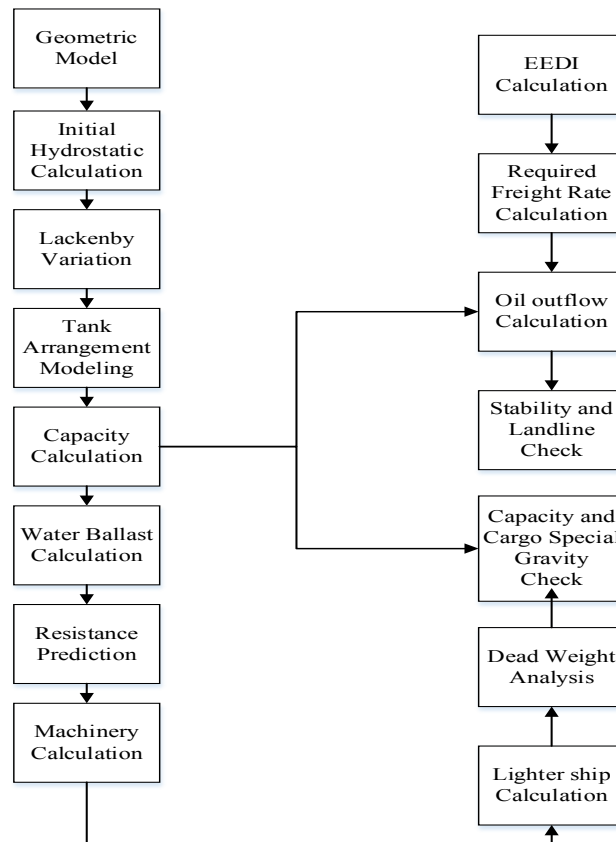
Geometric Model

Initial Hydrostatic Calculation

Lackenby Variation

Tank Arrangement Modeling

Capacity Calculation

Water Ballast Calculation

Resistance Prediction

Machinery Calculation

EEDI Calculation

Required Freight Rate Calculation

Oil outflow Calculation

Stability and Landline Check

Capacity and Cargo Special Gravity Check

Dead Weight Analysis

Lighter ship Calculation